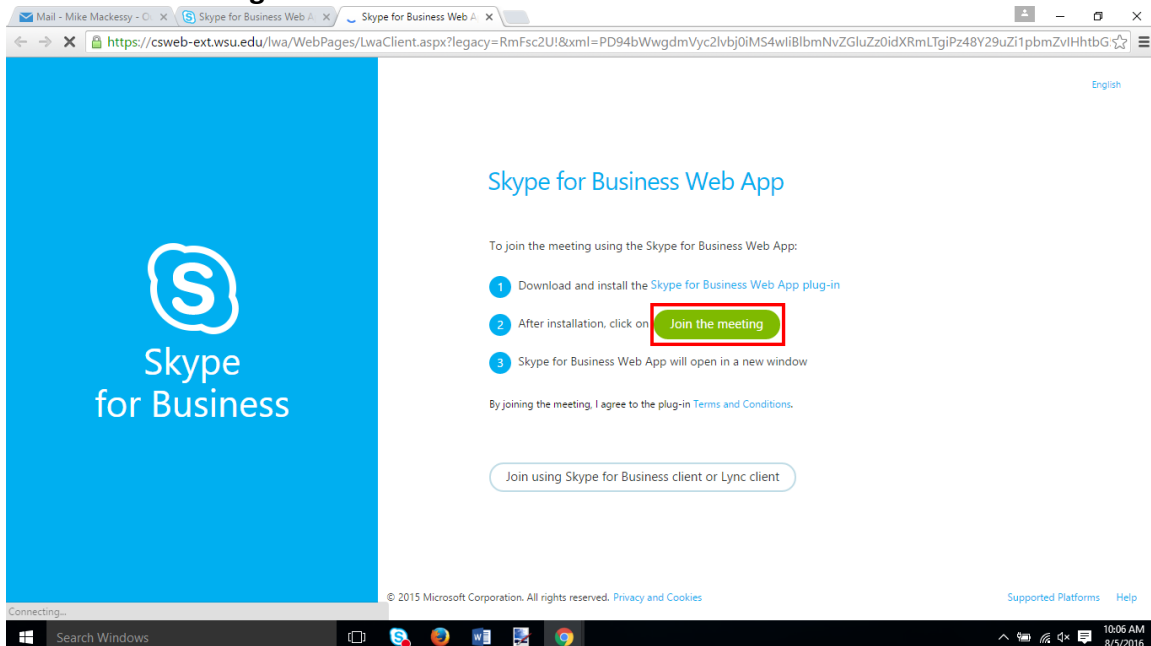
Mail - Mike Mackessy - O ×
Skype for Business Web A ×
Skype for Business Web A ×

https://csweb-ext.wsu.edu/lwa/WebPages/LwaClient.aspx?legacy=RmFsc2U!&xml=PD94bWwgdmVyc2lvbj0iMS4wliBlbmNvZGluZz0idXRmLTgiPz48Y29uZi1pbmZvIHhtbG

English

Skype for Business

Skype for Business Web App

To join the meeting using the Skype for Business Web App:

1 Download and install the Skype for Business Web App plug-in

2 After installation, click on Join the meeting

3 Skype for Business Web App will open in a new window

By joining the meeting, I agree to the plug-in Terms and Conditions.

Join using Skype for Business client or Lync client

Connecting...

© 2015 Microsoft Corporation. All rights reserved. Privacy and Cookies

Supported Platforms Help

Search Windows

10:06 AM
8/5/2016